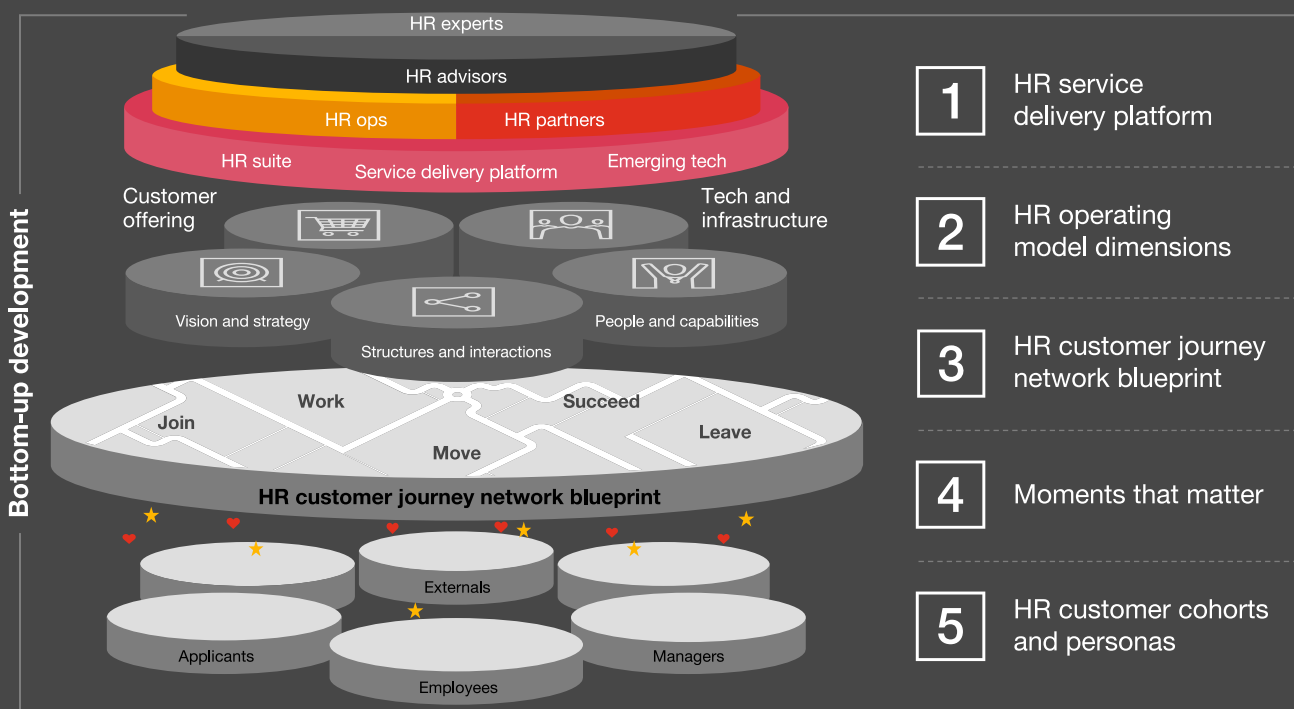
Bottom-up development

HR experts

HR advisors

HR ops

HR partners

HR suite

Service delivery platform

Emerging tech

Customer offering

Tech and infrastructure

Vision and strategy

People and capabilities

Structures and interactions

Join

Work

Succeed

Move

Leave

HR customer journey network blueprint

Externals

Applicants

Managers

Employees

1 HR service delivery platform

2 HR operating model dimensions

3 HR customer journey network blueprint

4 Moments that matter

5 HR customer cohorts and personas